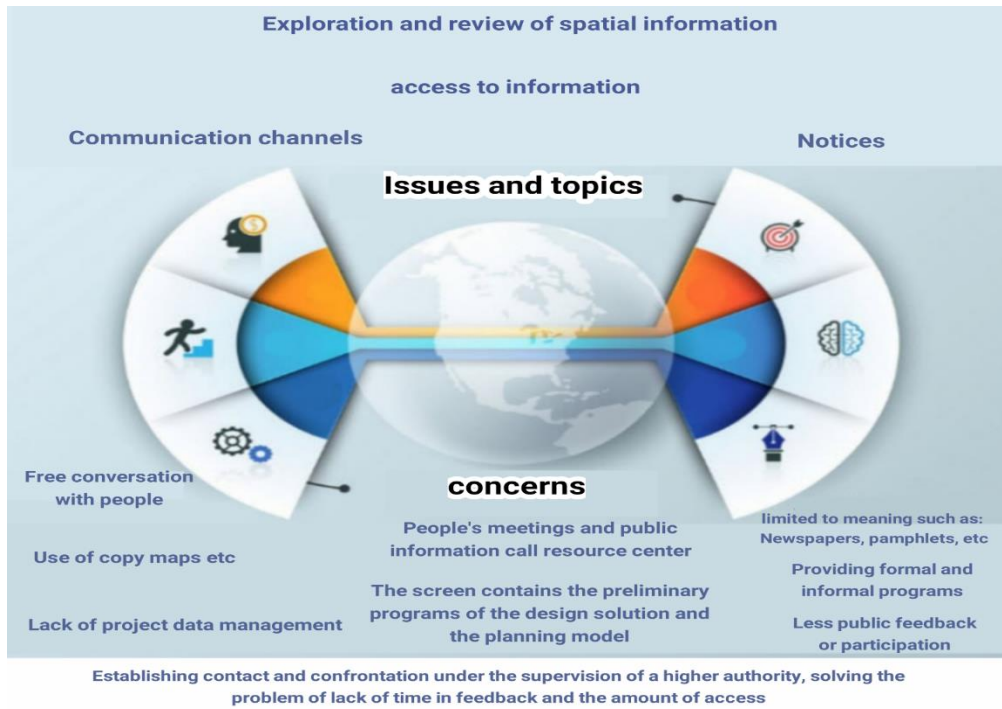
Exploration and review of spatial information

access to information

Communication channels

Notices

Issues and topics

concerns

Free conversation with people

Use of copy maps etc

Lack of project data management

People's meetings and public information call resource center

The screen contains the preliminary programs of the design solution and the planning model

limited to meaning such as: Newspapers, pamphlets, etc

Providing formal and informal programs

Less public feedback or participation

Establishing contact and confrontation under the supervision of a higher authority, solving the problem of lack of time in feedback and the amount of access